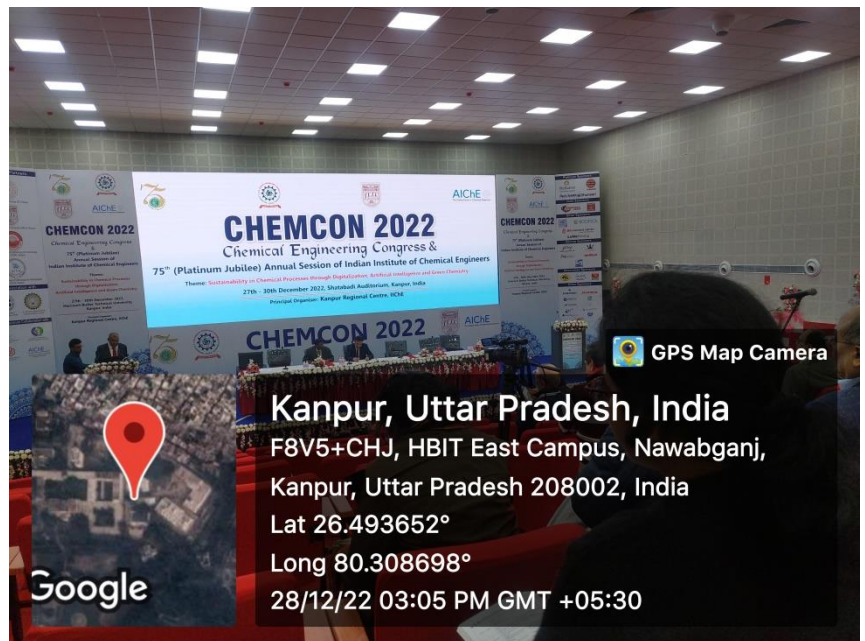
AIChE

CHEMCON 2022

Chemical Engineering Congress &

75th (Platinum Jubilee) Annual Session of Indian Institute of Chemical Engineers

Theme: Sustainability in Chemical Processes through Digitalization, Artificial Intelligence and Green Chemistry

27th - 30th December 2022, Shatabdi Auditorium, Kanpur, India

Principal Organizer: Kanpur Regional Centre, IIChE

CHEMCON 2022

AIChE

CHEMCON 2022

AIChE

CHEMCON 2022

GPS Map Camera

Kanpur, Uttar Pradesh, India

F8V5+CHJ, HBIT East Campus, Nawabganj, Kanpur, Uttar Pradesh 208002, India

Lat 26.493652°

Long 80.308698°

28/12/22 03:05 PM GMT +05:30

Google